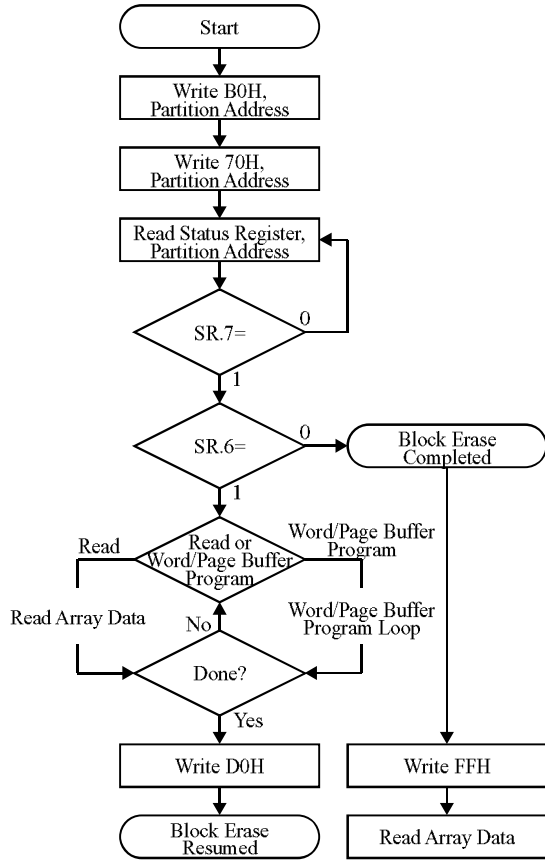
Start

Write B0H, Partition Address

Write 70H, Partition Address

Read Status Register, Partition Address

SR.7=

0

1

SR.6=

0

Block Erase Completed

1

Read

Read or Word/Page Buffer Program

Word/Page Buffer Program

Read Array Data

No

Word/Page Buffer Program Loop

Done?

Yes

Write D0H

Write FFH

Block Erase Resumed

Read Array Data